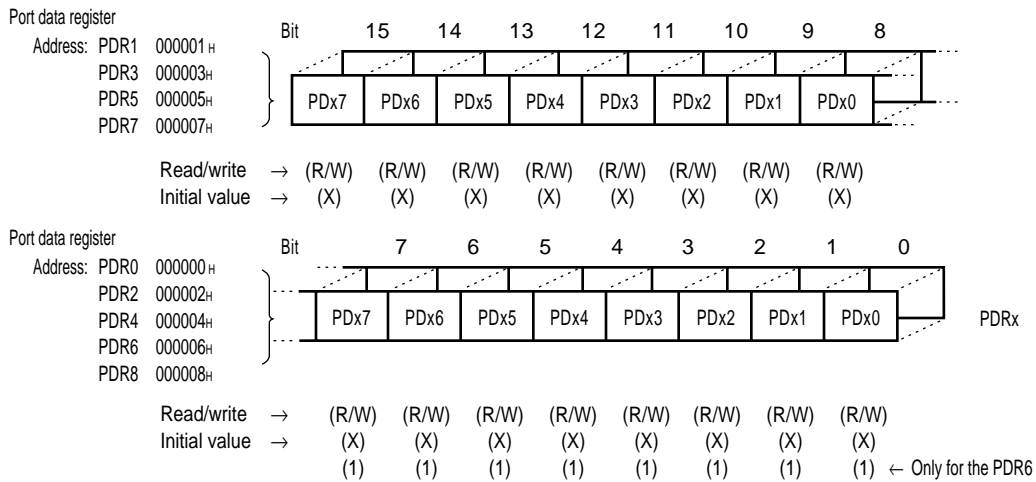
Port data register

Address: PDR1 000001H
PDR3 000003H
PDR5 000005H
PDR7 000007H

| Bit | 15 | 14 | 13 | 12 | 11 | 10 | 9 | 8 |
|---|---|---|---|---|---|---|---|---|
| | PDx7 | PDx6 | PDx5 | PDx4 | PDx3 | PDx2 | PDx1 | PDx0 |
| Read/write → | (R/W) | (R/W) | (R/W) | (R/W) | (R/W) | (R/W) | (R/W) | (R/W) |
| Initial value → | (X) | (X) | (X) | (X) | (X) | (X) | (X) | (X) |

Port data register

Address: PDR0 000000H
PDR2 000002H
PDR4 000004H
PDR6 000006H
PDR8 000008H

| Bit | 7 | 6 | 5 | 4 | 3 | 2 | 1 | 0 |
|---|---|---|---|---|---|---|---|---|
| | PDx7 | PDx6 | PDx5 | PDx4 | PDx3 | PDx2 | PDx1 | PDx0 |
| Read/write → | (R/W) | (R/W) | (R/W) | (R/W) | (R/W) | (R/W) | (R/W) | (R/W) |
| Initial value → | (X) | (X) | (X) | (X) | (X) | (X) | (X) | (X) |
| | (1) | (1) | (1) | (1) | (1) | (1) | (1) | (1) |

PDRx

← Only for the PDR6